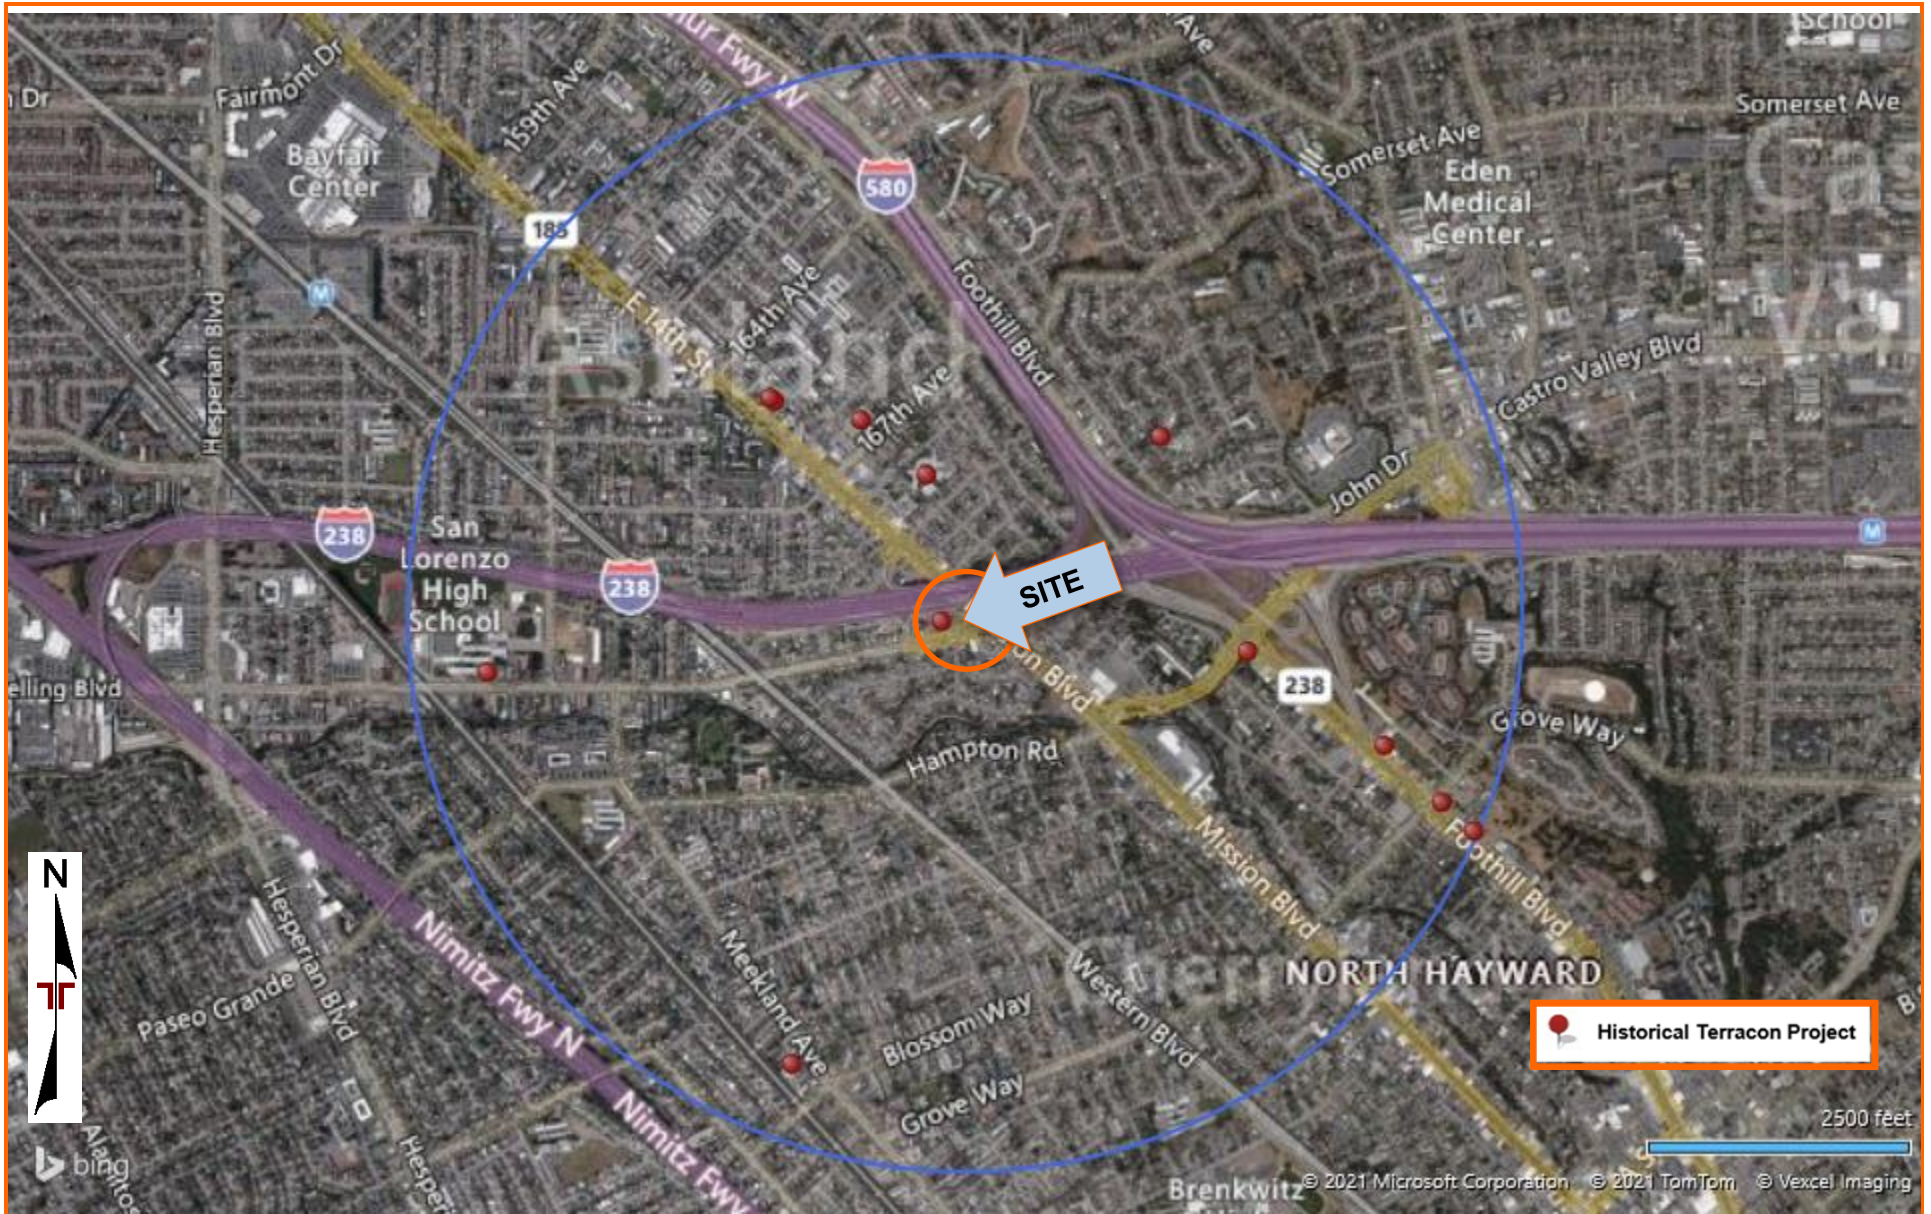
Fairmont Dr
159th Ave
ur Fwy N
Ave
School
Somerset Ave
Somerset Ave
Eden
Medical
Center
580
Bayfair
Center
185
E 14th St
164th Ave
Foothill Blvd
Castro Valley Blvd
167th Ave
Hesperian Blvd
John Dr
238
San
Lorenzo
High
School
238
SITE
n Blvd
238
Grove Way
elling Blvd
Hampton Rd
Mission Blvd
Foothill Blvd
N
Hesperian Blvd
Nimitz Fwy N
Meekland Ave
Western Blvd
NORTH HAYWARD
Historical Terracon Project
Paseo Grande
Blossom Way
Grove Way
Nimitz Fwy
2500 feet
bing
Alameda
Hesper
Brenkwitz
© 2021 Microsoft Corporation © 2021 TomTom © Vexcel Imaging